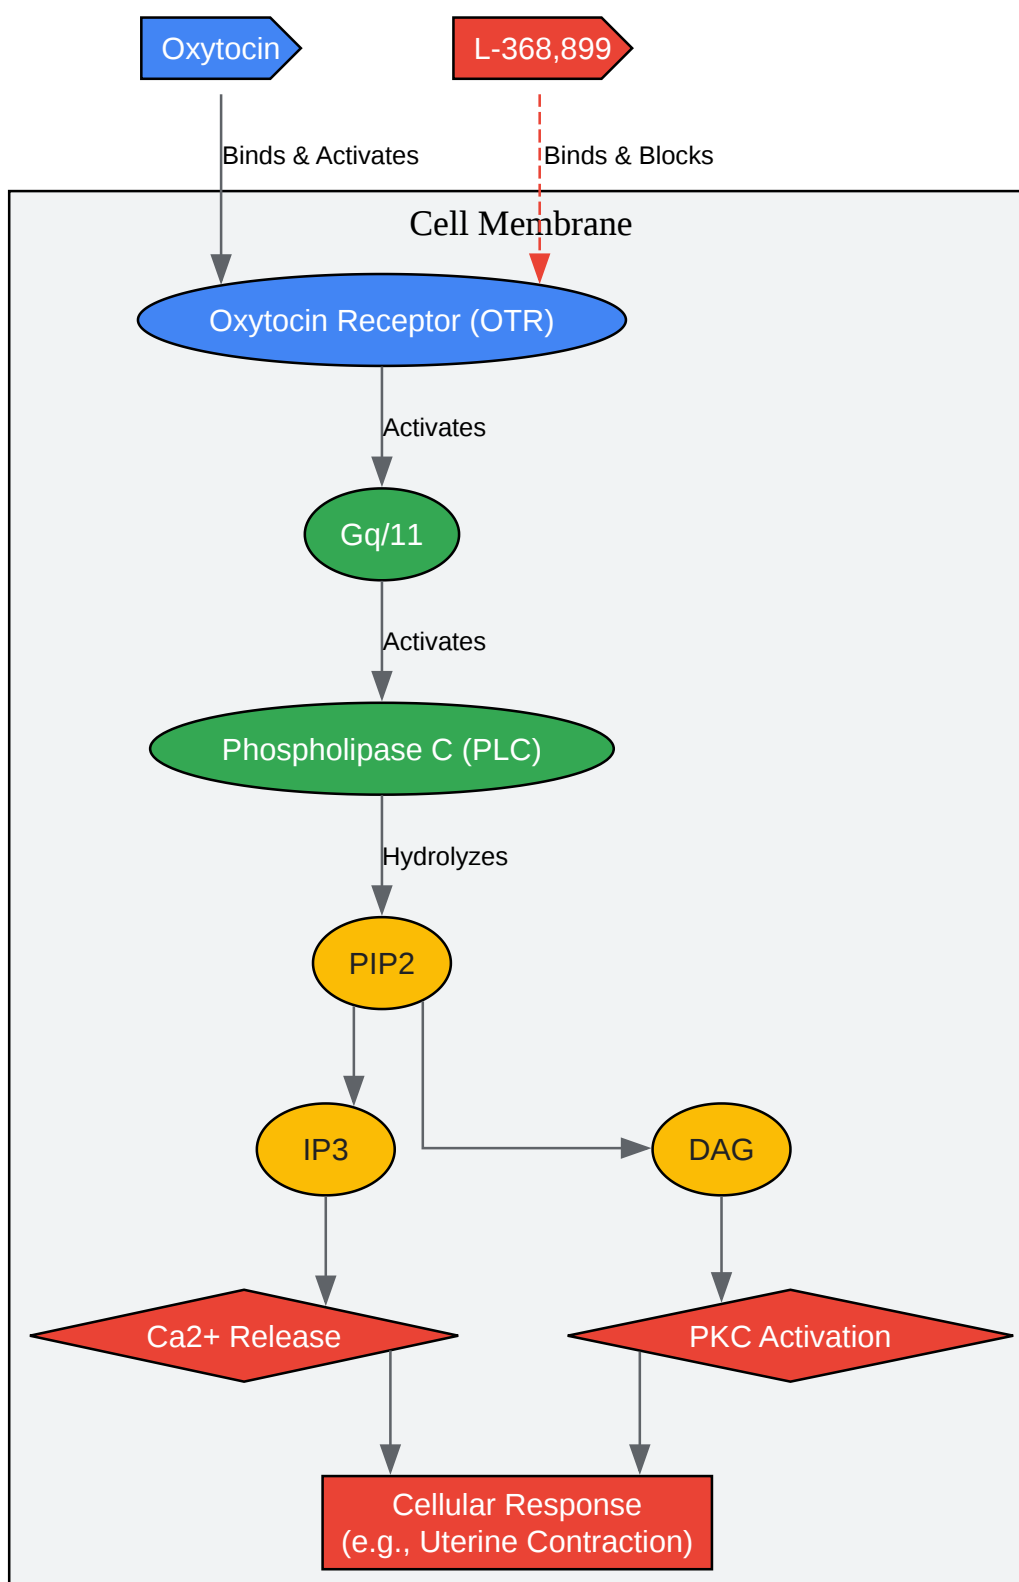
Oxytocin

L-368,899

Binds & Activates

Binds & Blocks

Cell Membrane

Oxytocin Receptor (OTR)

Activates

Gq/11

Activates

Phospholipase C (PLC)

Hydrolyzes

PIP2

IP3

DAG

Ca2+ Release

PKC Activation

Cellular Response
(e.g., Uterine Contraction)